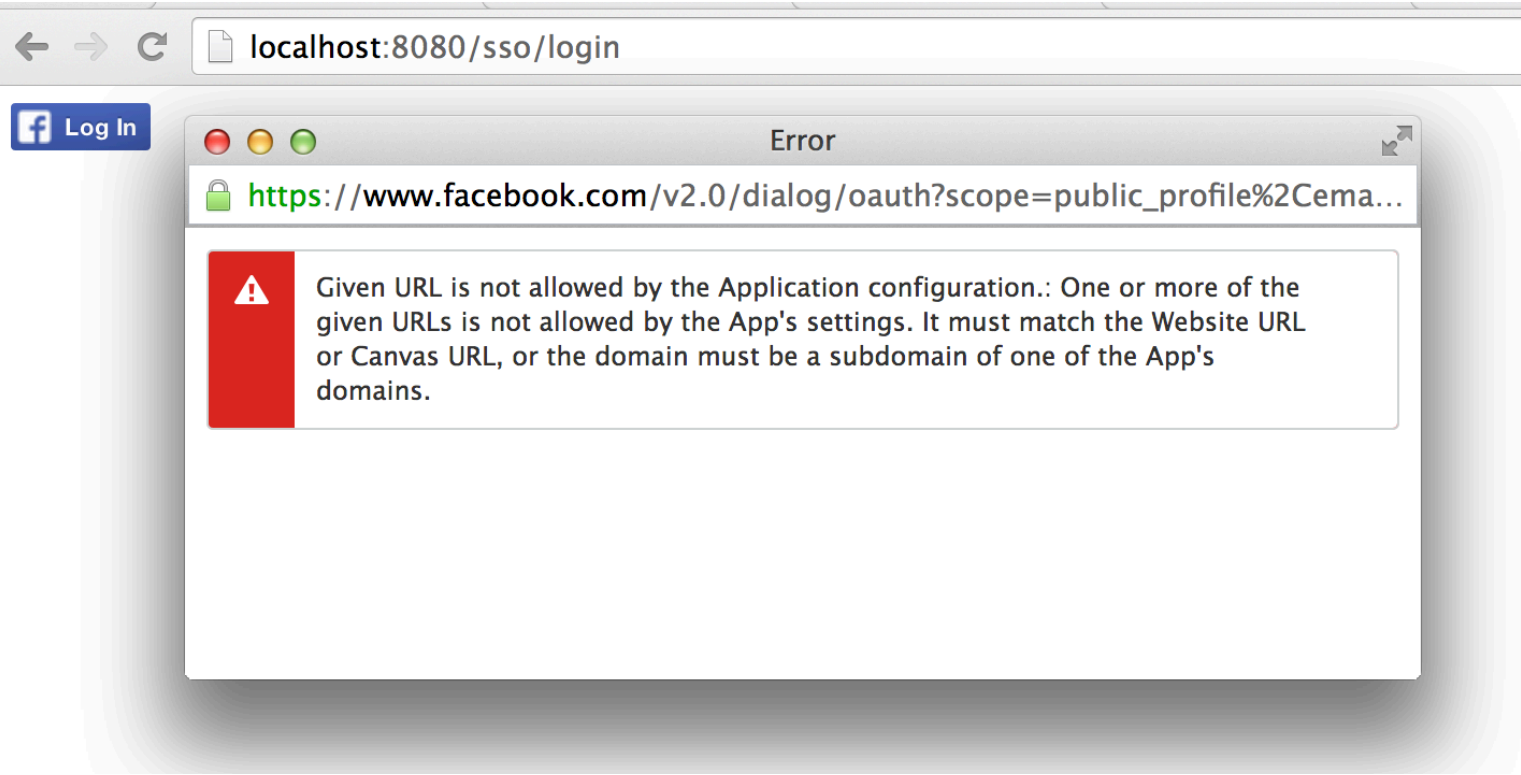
localhost:8080/sso/login

Log In

Error

https://www.facebook.com/v2.0/dialog/oauth?scope=public_profile%2Cema...

Given URL is not allowed by the Application configuration.: One or more of the given URLs is not allowed by the App's settings. It must match the Website URL or Canvas URL, or the domain must be a subdomain of one of the App's domains.